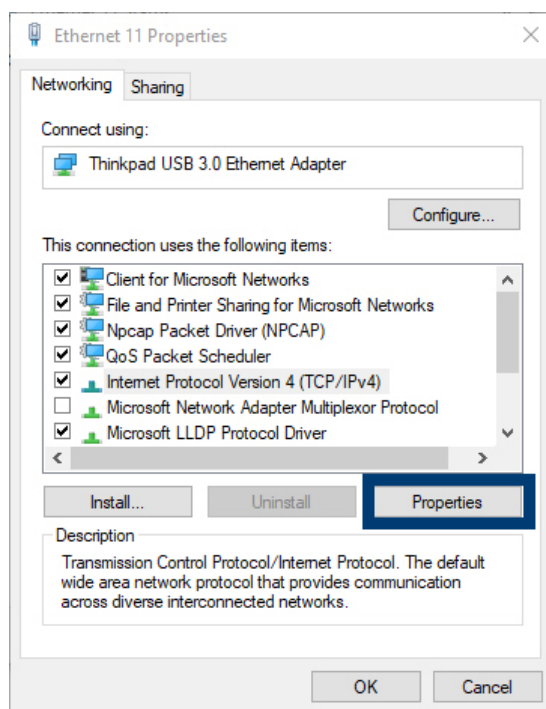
Ethernet 11 Properties

Networking Sharing

Connect using:

Thinkpad USB 3.0 Ethernet Adapter

Configure...

This connection uses the following items:

Client for Microsoft Networks
File and Printer Sharing for Microsoft Networks
Npcap Packet Driver (NPCAP)
QoS Packet Scheduler
Internet Protocol Version 4 (TCP/IPv4)
Microsoft Network Adapter Multiplexor Protocol
Microsoft LLDP Protocol Driver

Install... Uninstall Properties

Description
Transmission Control Protocol/Internet Protocol. The default wide area network protocol that provides communication across diverse interconnected networks.

OK Cancel